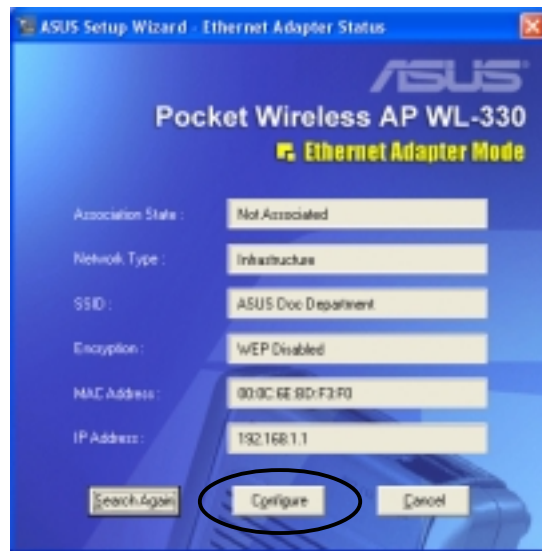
ASUS Setup Wizard - Ethernet Adapter Status

/SUS

Pocket Wireless AP WL-330

Ethernet Adapter Mode

Association State : Not Associated

Network Type : Infrastructure

SSID : ASUS Doc Department

Encryption : WEP Disabled

MAC Address : 00:0C:6E:8D:F3:F0

IP Address : 192.168.1.1

Search Again

Configure

Cancel